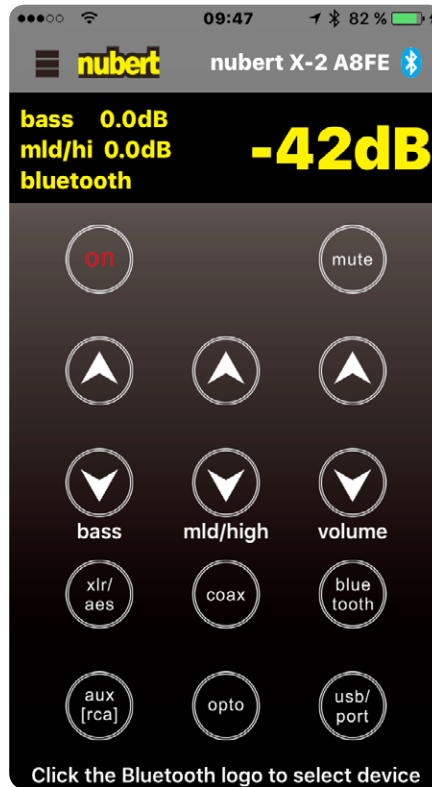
09:47
82 %

nubert
nubert X-2 A8FE

bass 0.0dB
mld/hi 0.0dB
bluetooth
-42dB

on
mute

bass
mld/high
volume

xlr/
aes
coax
blue
tooth

aux
[rca]
opto
usb/
port

Click the Bluetooth logo to select device